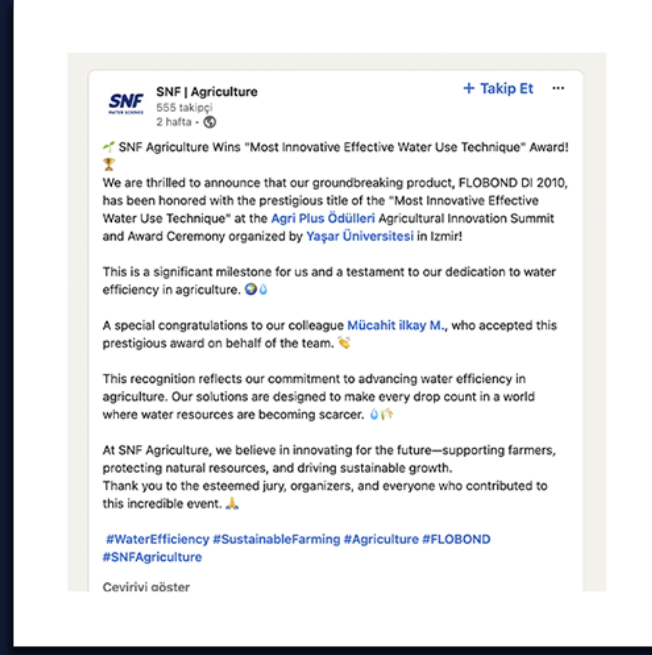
SNF WATER SCIENCE

SNF | Agriculture
555 takipçi
2 hafta •

+ Takip Et ···

🌱 SNF Agriculture Wins "Most Innovative Effective Water Use Technique" Award! 🏆
We are thrilled to announce that our groundbreaking product, FLOBOND DI 2010, has been honored with the prestigious title of the "Most Innovative Effective Water Use Technique" at the Agri Plus Ödülleri Agricultural Innovation Summit and Award Ceremony organized by Yaşar Üniversitesi in Izmir!

This is a significant milestone for us and a testament to our dedication to water efficiency in agriculture. 🌍💧

A special congratulations to our colleague Mücahit ilkay M., who accepted this prestigious award on behalf of the team. 👏

This recognition reflects our commitment to advancing water efficiency in agriculture. Our solutions are designed to make every drop count in a world where water resources are becoming scarcer. 💧🌾

At SNF Agriculture, we believe in innovating for the future—supporting farmers, protecting natural resources, and driving sustainable growth.
Thank you to the esteemed jury, organizers, and everyone who contributed to this incredible event. 🙏

#WaterEfficiency #SustainableFarming #Agriculture #FLOBOND #SNFAgriculture

Çeviriyi göster